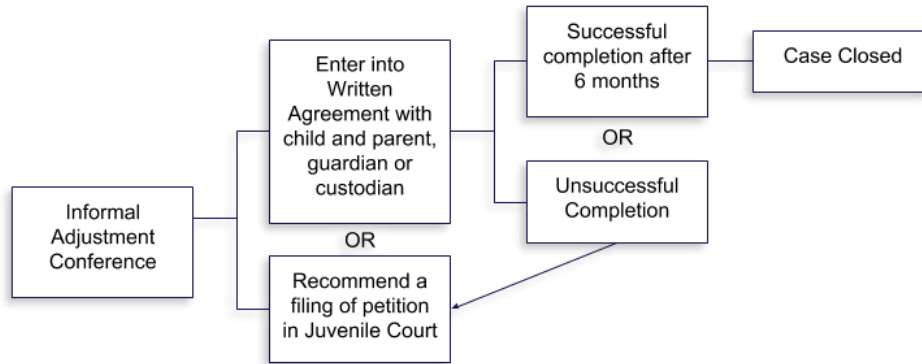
Informal Adjustment Conference

Enter into Written Agreement with child and parent, guardian or custodian

OR

Recommend a filing of petition in Juvenile Court

Successful completion after 6 months

Case Closed

OR

Unsuccessful Completion